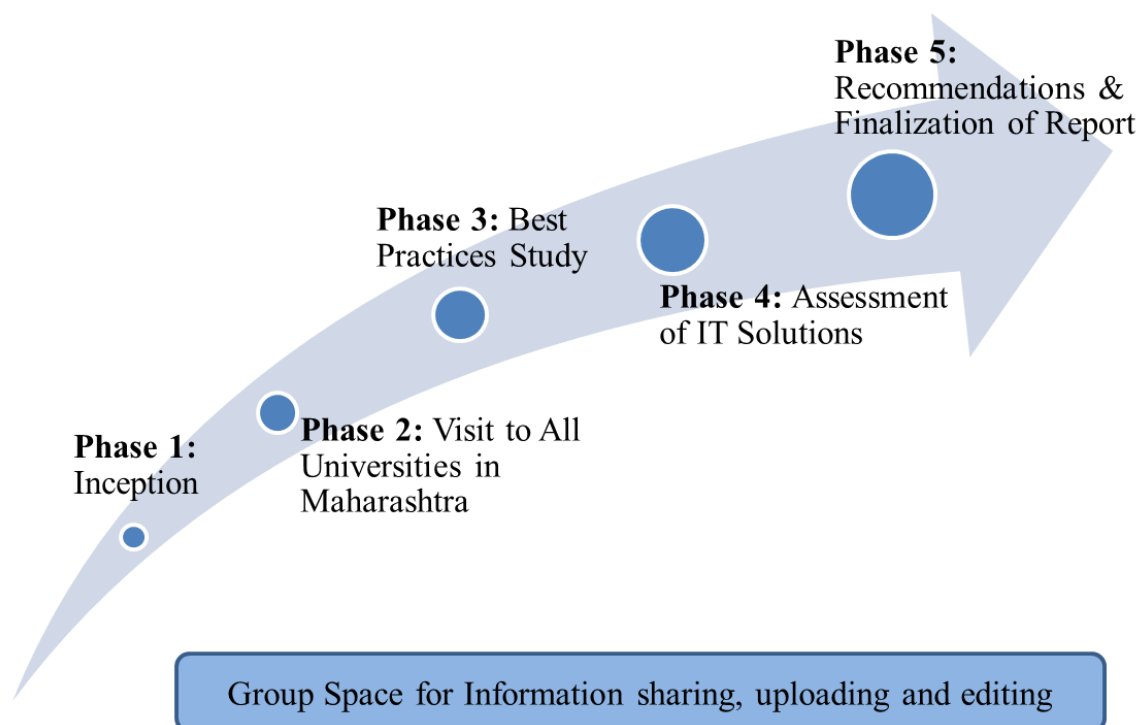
Phase 5: Recommendations & Finalization of Report

Phase 3: Best Practices Study

Phase 4: Assessment of IT Solutions

Phase 1: Inception

Phase 2: Visit to All Universities in Maharashtra

Group Space for Information sharing, uploading and editing